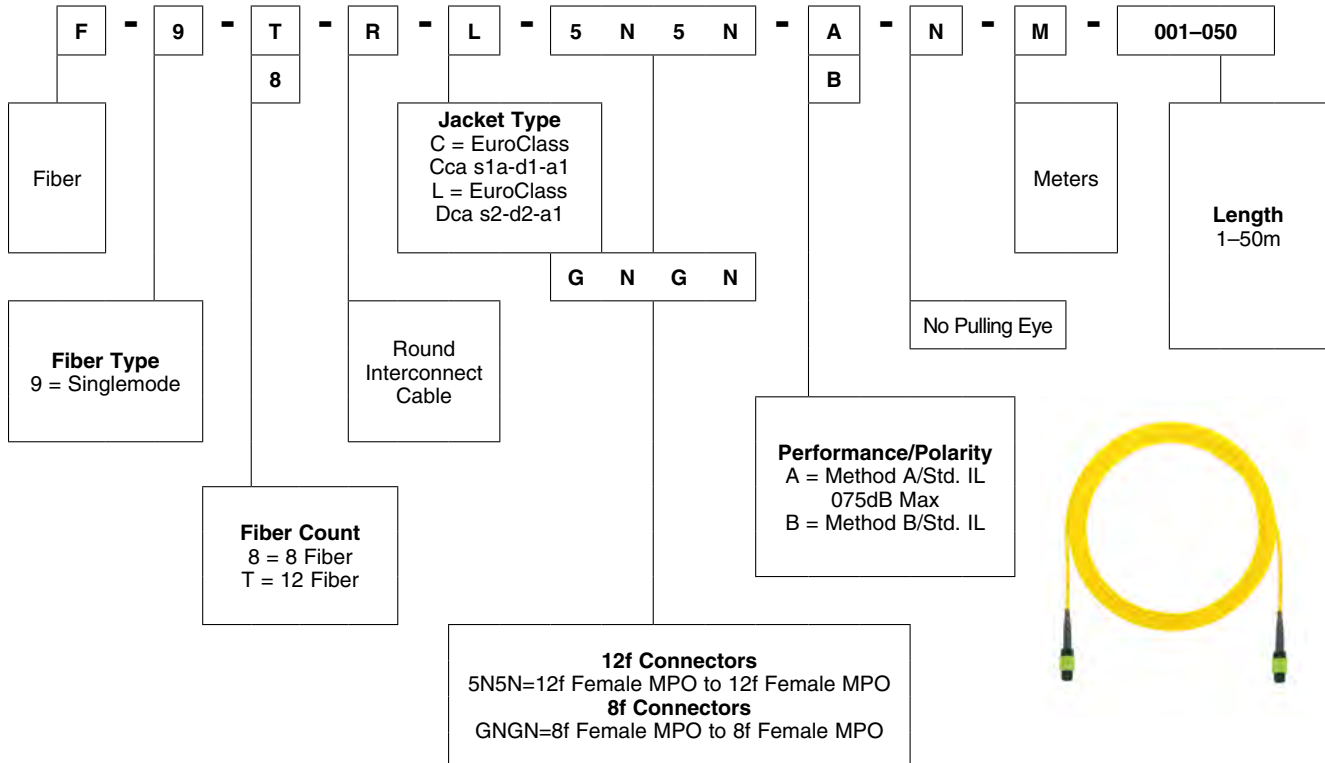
F - 9 - T - R - L - 5 N 5 N - A - N - M - 001–050

8

B

Jacket Type
C = EuroClass Cca s1a-d1-a1
L = EuroClass Dca s2-d2-a1

Fiber

Meters

Length
1–50m

G N G N

No Pulling Eye

Fiber Type
9 = Singlemode

Round Interconnect Cable

Performance/Polarity
A = Method A/Std. IL 075dB Max
B = Method B/Std. IL

Fiber Count
8 = 8 Fiber
T = 12 Fiber

12f Connectors
5N5N=12f Female MPO to 12f Female MPO
8f Connectors
GNGN=8f Female MPO to 8f Female MPO